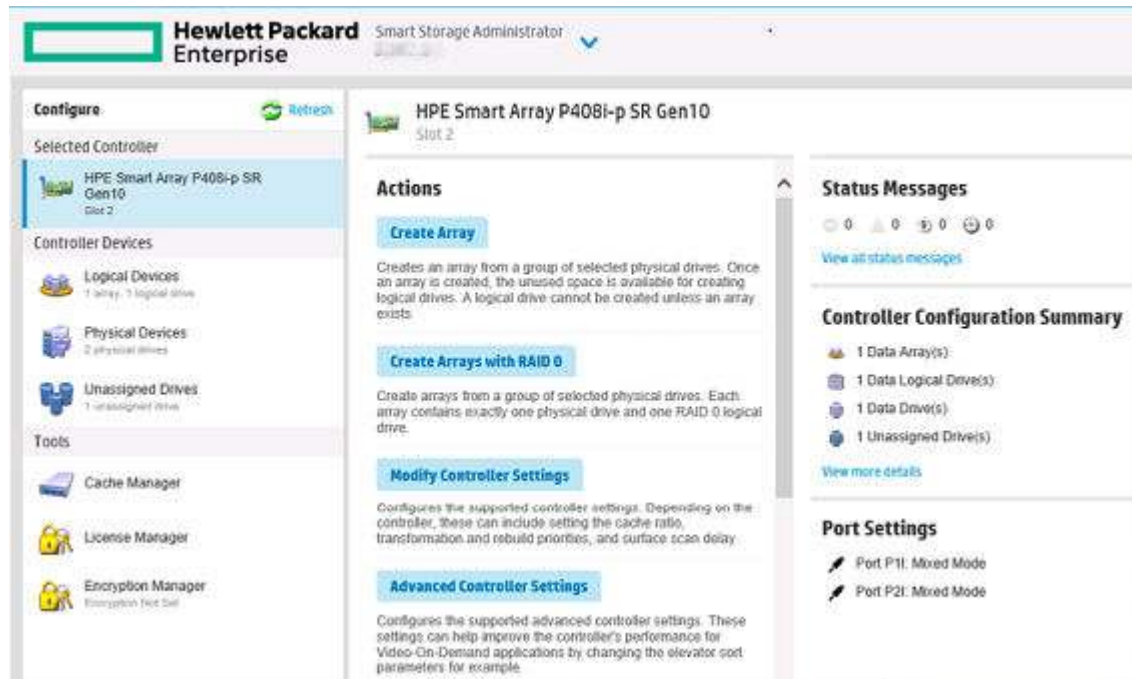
Hewlett Packard Enterprise

Smart Storage Administrator

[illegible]

Configure

Refresh

Selected Controller

HPE Smart Array P408i-p SR Gen10
Slot 2

Controller Devices

Logical Devices
1 array, 1 logical drive

Physical Devices
2 physical drives

Unassigned Drives
1 unassigned drive

Tools

Cache Manager

License Manager

Encryption Manager
Encryption Not Set

HPE Smart Array P408i-p SR Gen10
Slot 2

Actions

Create Array

Creates an array from a group of selected physical drives. Once an array is created, the unused space is available for creating logical drives. A logical drive cannot be created unless an array exists.

Create Arrays with RAID 0

Create arrays from a group of selected physical drives. Each array contains exactly one physical drive and one RAID 0 logical drive.

Modify Controller Settings

Configures the supported controller settings. Depending on the controller, these can include setting the cache ratio, transformation and rebuild priorities, and surface scan delay.

Advanced Controller Settings

Configures the supported advanced controller settings. These settings can help improve the controller's performance for Video-On-Demand applications by changing the elevator sort parameters for example.

Status Messages

0 0 0 0

View all status messages

Controller Configuration Summary

1 Data Array(s)

1 Data Logical Drive(s)

1 Data Drive(s)

1 Unassigned Drive(s)

View more details

Port Settings

Port P1I: Mixed Mode

Port P2I: Mixed Mode